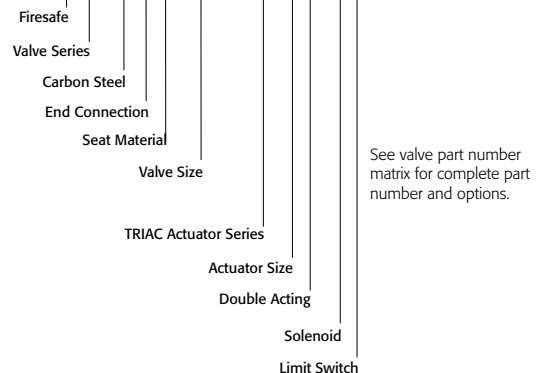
Firesafe

Valve Series

Carbon Steel

End Connection

Seat Material

Valve Size

See valve part number matrix for complete part number and options.

TRIAC Actuator Series

Actuator Size

Double Acting

Solenoid

Limit Switch